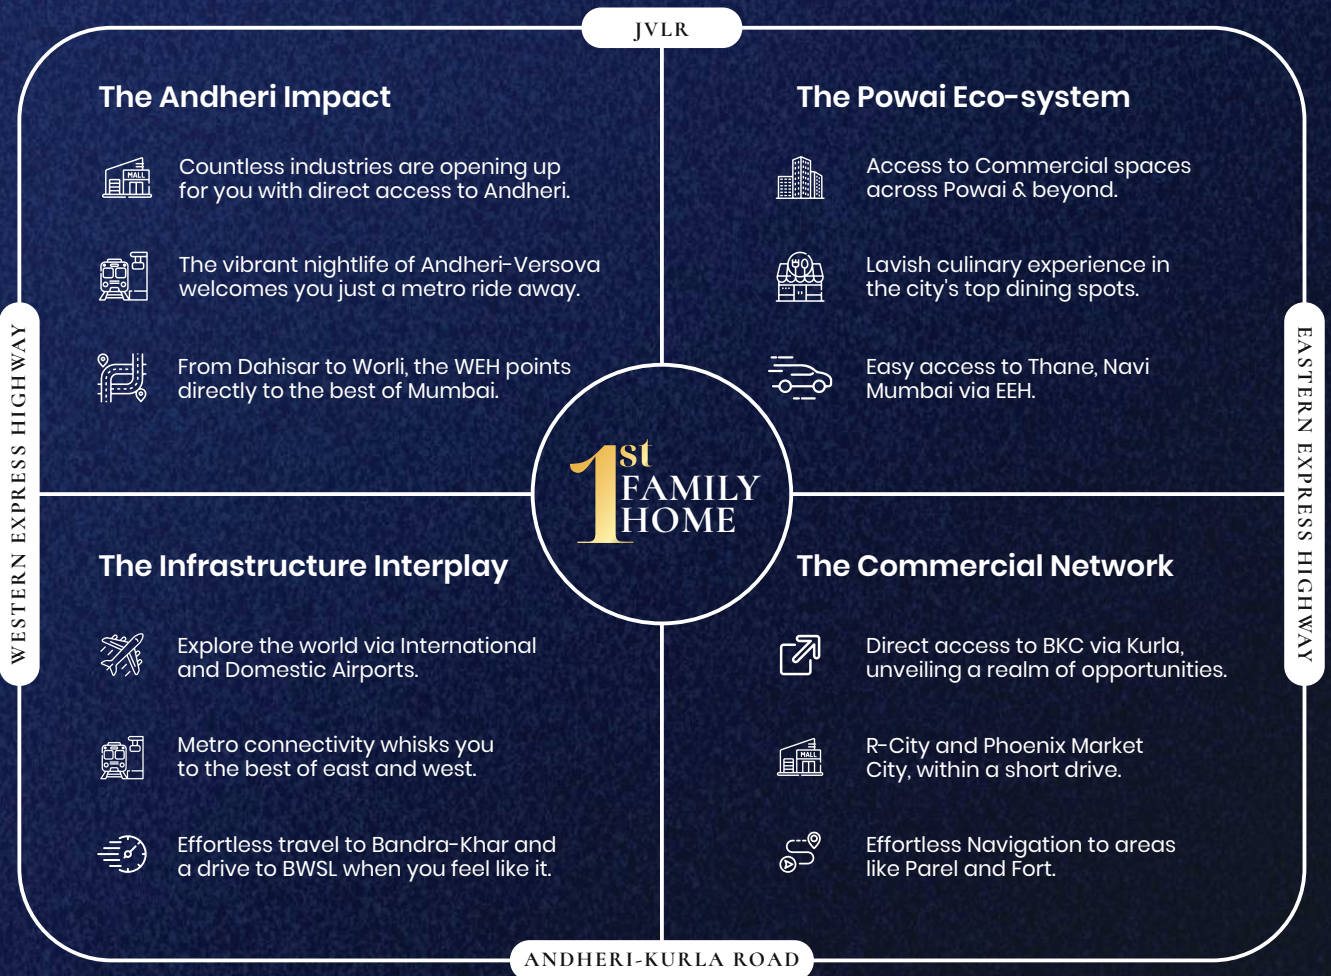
JVLR

WESTERN EXPRESS HIGHWAY

EASTERN EXPRESS HIGHWAY

The Andheri Impact

MALL

Countless industries are opening up for you with direct access to Andheri.

The vibrant nightlife of Andheri-Versova welcomes you just a metro ride away.

From Dahisar to Worli, the WEH points directly to the best of Mumbai.

The Powai Eco-system

Access to Commercial spaces across Powai & beyond.

Lavish culinary experience in the city's top dining spots.

Easy access to Thane, Navi Mumbai via EEH.

1st FAMILY HOME

The Infrastructure Interplay

Explore the world via International and Domestic Airports.

Metro connectivity whisks you to the best of east and west.

Effortless travel to Bandra-Khar and a drive to BWSL when you feel like it.

The Commercial Network

Direct access to BKC via Kurla, unveiling a realm of opportunities.

MALL

R-City and Phoenix Market City, within a short drive.

Effortless Navigation to areas like Parel and Fort.

ANDHERI-KURLA ROAD